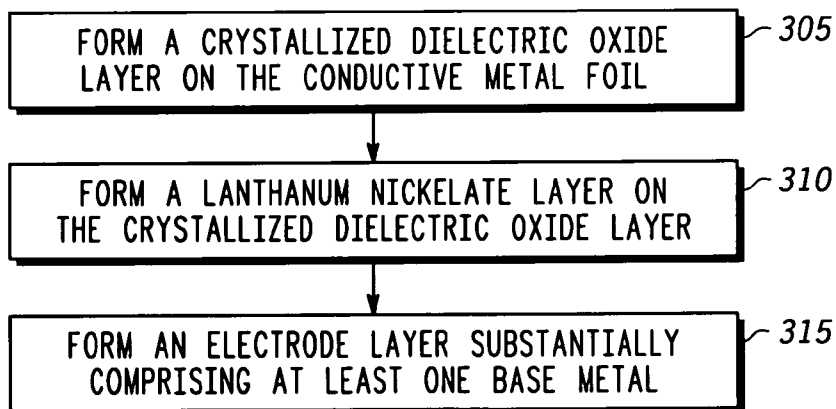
FORM A CRYSTALLIZED DIELECTRIC OXIDE LAYER ON THE CONDUCTIVE METAL FOIL

305

FORM A LANTHANUM NICKELATE LAYER ON THE CRYSTALLIZED DIELECTRIC OXIDE LAYER

310

FORM AN ELECTRODE LAYER SUBSTANTIALLY COMPRISING AT LEAST ONE BASE METAL

315